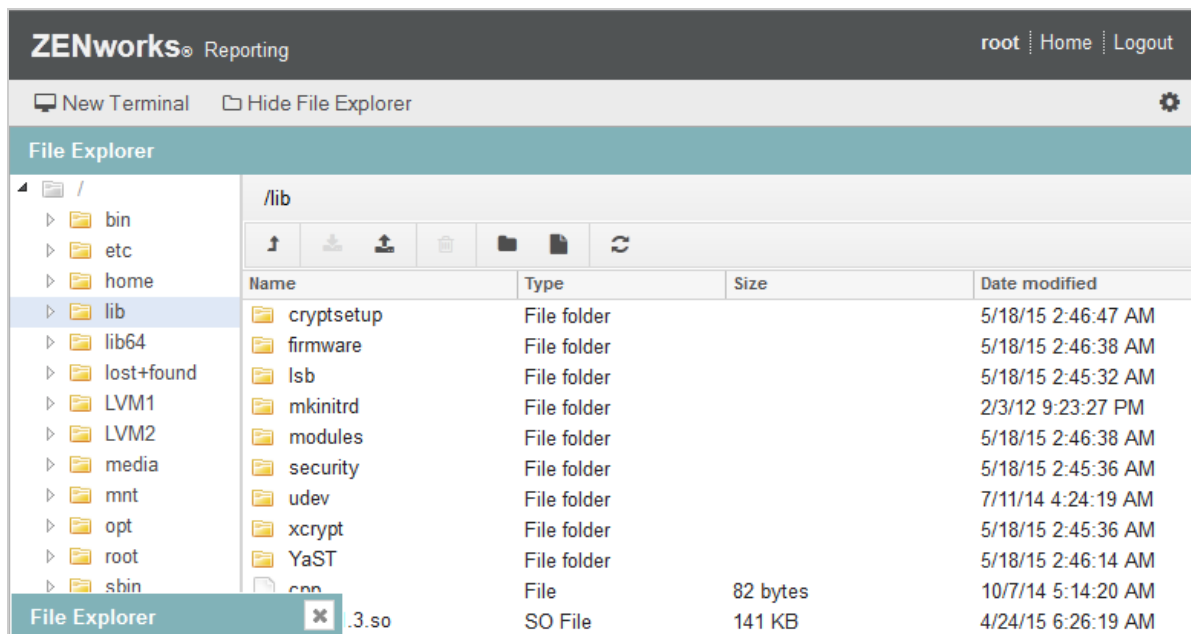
ZENworks® Reporting

root | Home | Logout

New Terminal   Hide File Explorer

File Explorer

/
bin
etc
home
lib
lib64
lost+found
LVM1
LVM2
media
mnt
opt
root
sbin

/lib

| Name | Type | Size | Date modified |
|---|---|---|---|
| cryptsetup | File folder | | 5/18/15 2:46:47 AM |
| firmware | File folder | | 5/18/15 2:46:38 AM |
| lsb | File folder | | 5/18/15 2:45:32 AM |
| mkinitrd | File folder | | 2/3/12 9:23:27 PM |
| modules | File folder | | 5/18/15 2:46:38 AM |
| security | File folder | | 5/18/15 2:45:36 AM |
| udev | File folder | | 7/11/14 4:24:19 AM |
| xcrypt | File folder | | 5/18/15 2:45:36 AM |
| YaST | File folder | | 5/18/15 2:46:14 AM |
| cpp | File | 82 bytes | 10/7/14 5:14:20 AM |
| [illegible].3.so | SO File | 141 KB | 4/24/15 6:26:19 AM |

File Explorer